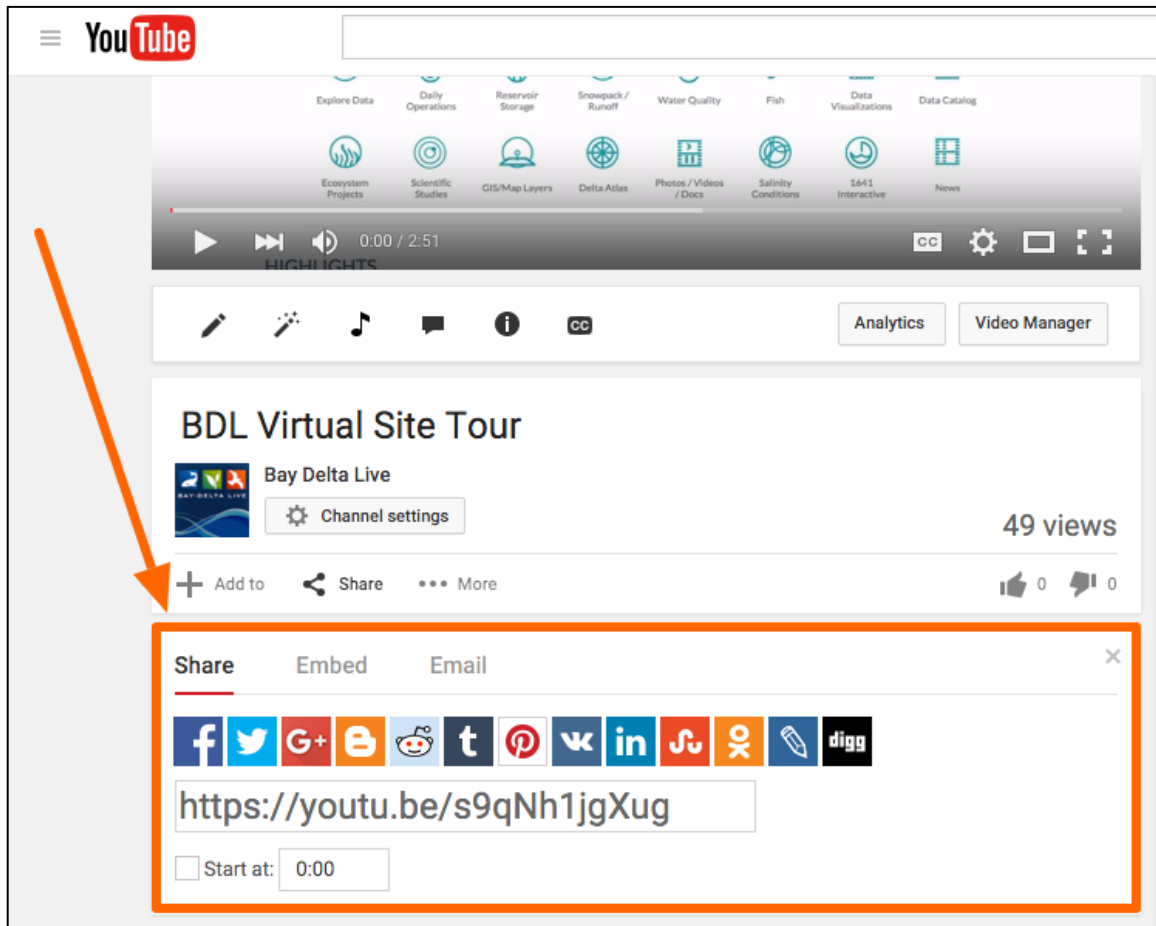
YouTube

Explore Data
Daily Operations
Reservoir Storage
Snowpack / Runoff
Water Quality
Fish
Data Visualizations
Data Catalog

Ecosystem Projects
Scientific Studies
GIS/Map Layers
Delta Atlas
Photos / Videos / Docs
Salinity Conditions
1641 Interactive
News

0:00 / 2:51
CC
HIGHLIGHTS

CC
Analytics
Video Manager

BDL Virtual Site Tour

BAY·DELTA·LIVE
Bay Delta Live
Channel settings
49 views

Add to
Share
More
0
0

Share
Embed
Email
×

t
digg

https://youtu.be/s9qNh1jgXug

Start at: 0:00